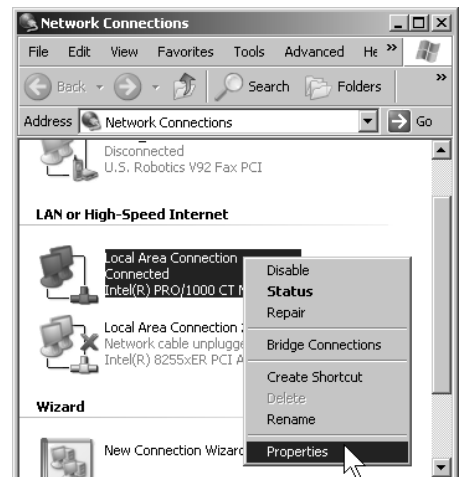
Network Connections

File Edit View Favorites Tools Advanced He »

Back Search Folders »

Address Network Connections Go

Disconnected
U.S. Robotics V92 Fax PCI

LAN or High-Speed Internet

Local Area Connection
Connected
Intel(R) PRO/1000 CT N

Local Area Connection 2
Network cable unplugge
Intel(R) 8255xER PCI A

Wizard

New Connection Wizard

Disable
Status
Repair
Bridge Connections
Create Shortcut
Delete
Rename
Properties